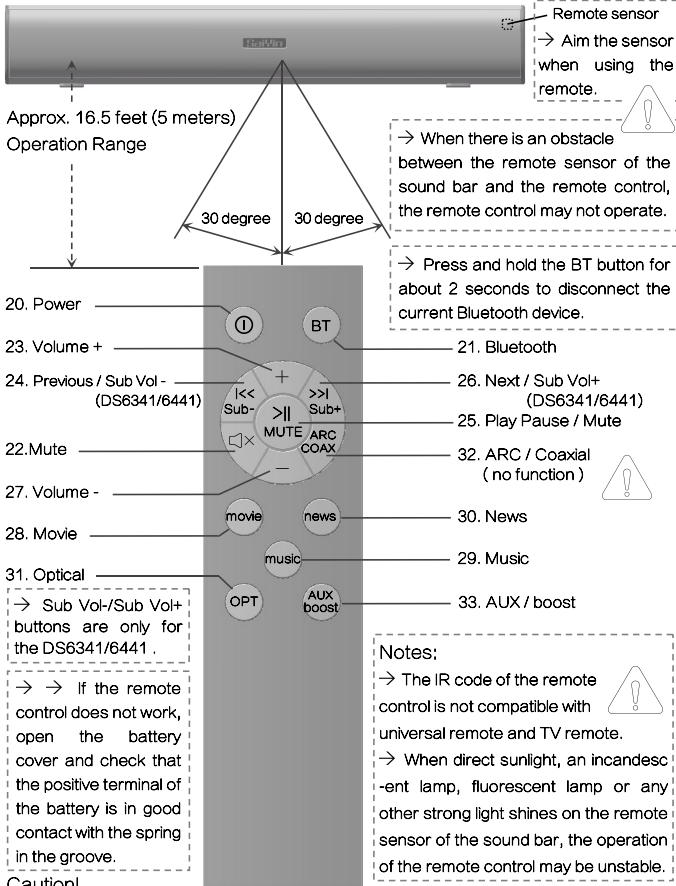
BaWin

Remote sensor

→ Aim the sensor when using the remote.

Approx. 16.5 feet (5 meters) Operation Range

→ When there is an obstacle between the remote sensor of the sound bar and the remote control, the remote control may not operate.

30 degree

30 degree

→ Press and hold the BT button for about 2 seconds to disconnect the current Bluetooth device.

20. Power

BT

23. Volume +

21. Bluetooth

24. Previous / Sub Vol - (DS6341/6441)

+

|<< Sub-

>>| Sub+

>|| MUTE

ARC COAX

26. Next / Sub Vol+ (DS6341/6441)

25. Play Pause / Mute

22.Mute

32. ARC / Coaxial ( no function )

27. Volume -

—

movie

news

28. Movie

30. News

music

29. Music

31. Optical

OPT

AUX boost

33. AUX / boost

→ Sub Vol-/Sub Vol+ buttons are only for the DS6341/6441 .

→ → If the remote control does not work, open the battery cover and check that the positive terminal of the battery is in good contact with the spring in the groove.

Notes:
→ The IR code of the remote control is not compatible with universal remote and TV remote.
→ When direct sunlight, an incandescent lamp, fluorescent lamp or any other strong light shines on the remote sensor of the sound bar, the operation of the remote control may be unstable.

Caution!